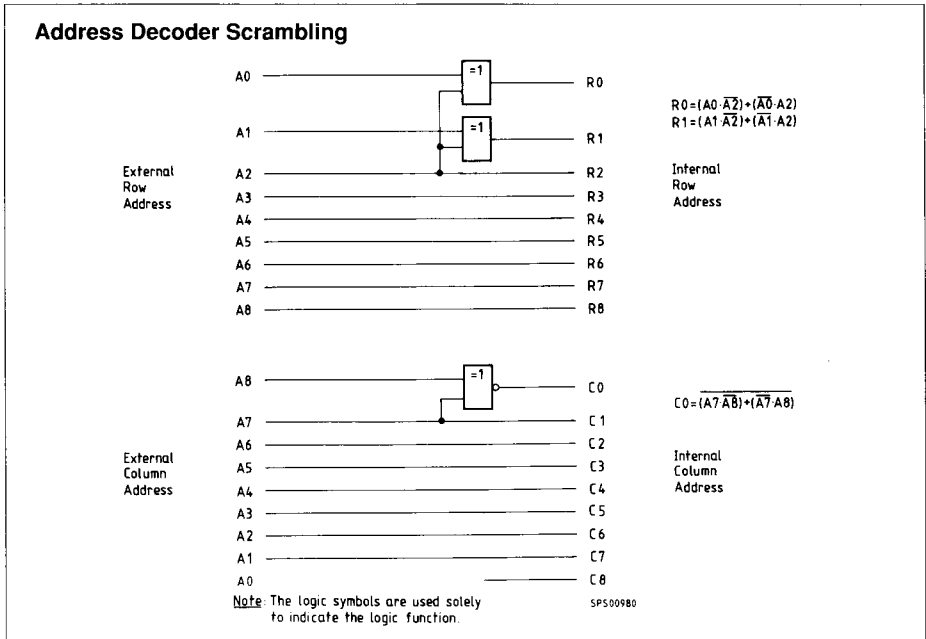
**Address Decoder Scrambling**

A0 =1 R0

$R0=(A0 \cdot \overline{A2})+(\overline{A0} \cdot A2)$
$R1=(A1 \cdot \overline{A2})+(\overline{A1} \cdot A2)$

A1 =1 R1

External Row Address

A2 R2
A3 R3
A4 R4
A5 R5
A6 R6
A7 R7
A8 R8

Internal Row Address

A8 =1 C0

$C0=\overline{(A7 \cdot \overline{A8})+(\overline{A7} \cdot A8)}$

A7 C1
A6 C2
A5 C3
A4 C4
A3 C5
A2 C6
A1 C7
A0 C8

External Column Address

Internal Column Address

Note: The logic symbols are used solely to indicate the logic function.

SPS00980